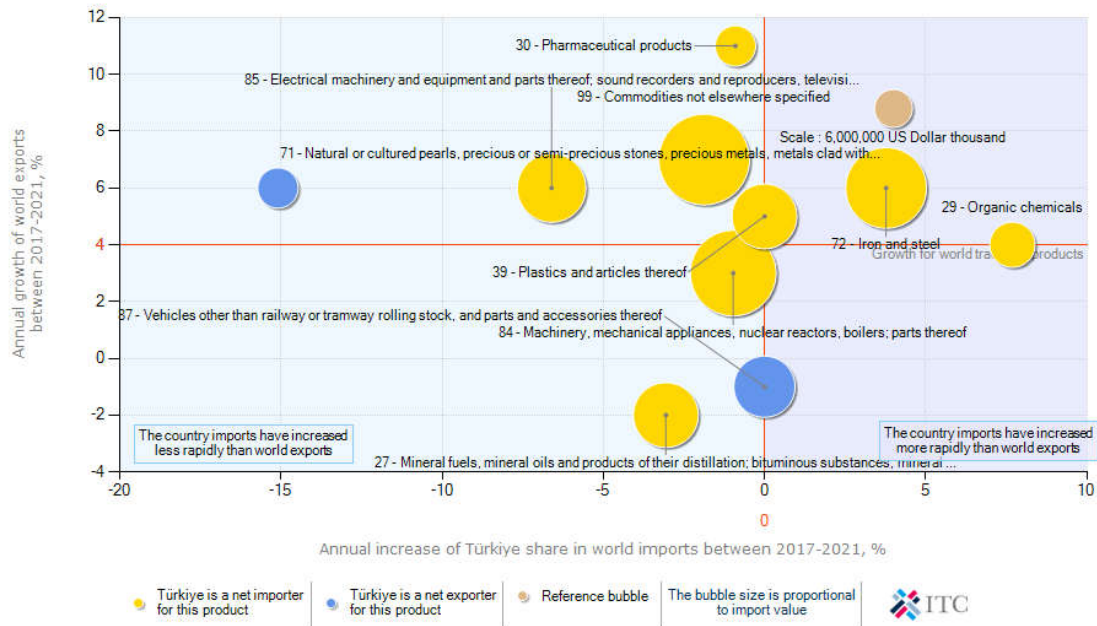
Annual growth of world exports between 2017-2021, %

12
10
8
6
4
2
0
-2
-4

30 - Pharmaceutical products
85 - Electrical machinery and equipment and parts thereof; sound recorders and reproducers, televisi...
99 - Commodities not elsewhere specified
Scale : 6,000,000 US Dollar thousand
71 - Natural or cultured pearls, precious or semi-precious stones, precious metals, metals clad with...
29 - Organic chemicals
72 - Iron and steel
Growth for world trade products
39 - Plastics and articles thereof
87 - Vehicles other than railway or tramway rolling stock, and parts and accessories thereof
84 - Machinery, mechanical appliances, nuclear reactors, boilers; parts thereof
The country imports have increased less rapidly than world exports
The country imports have increased more rapidly than world exports
27 - Mineral fuels, mineral oils and products of their distillation; bituminous substances, mineral ...

-20
-15
-10
-5
0
5
10

0

Annual increase of Türkiye share in world imports between 2017-2021, %

Türkiye is a net importer for this product
Türkiye is a net exporter for this product
Reference bubble
The bubble size is proportional to import value
ITC